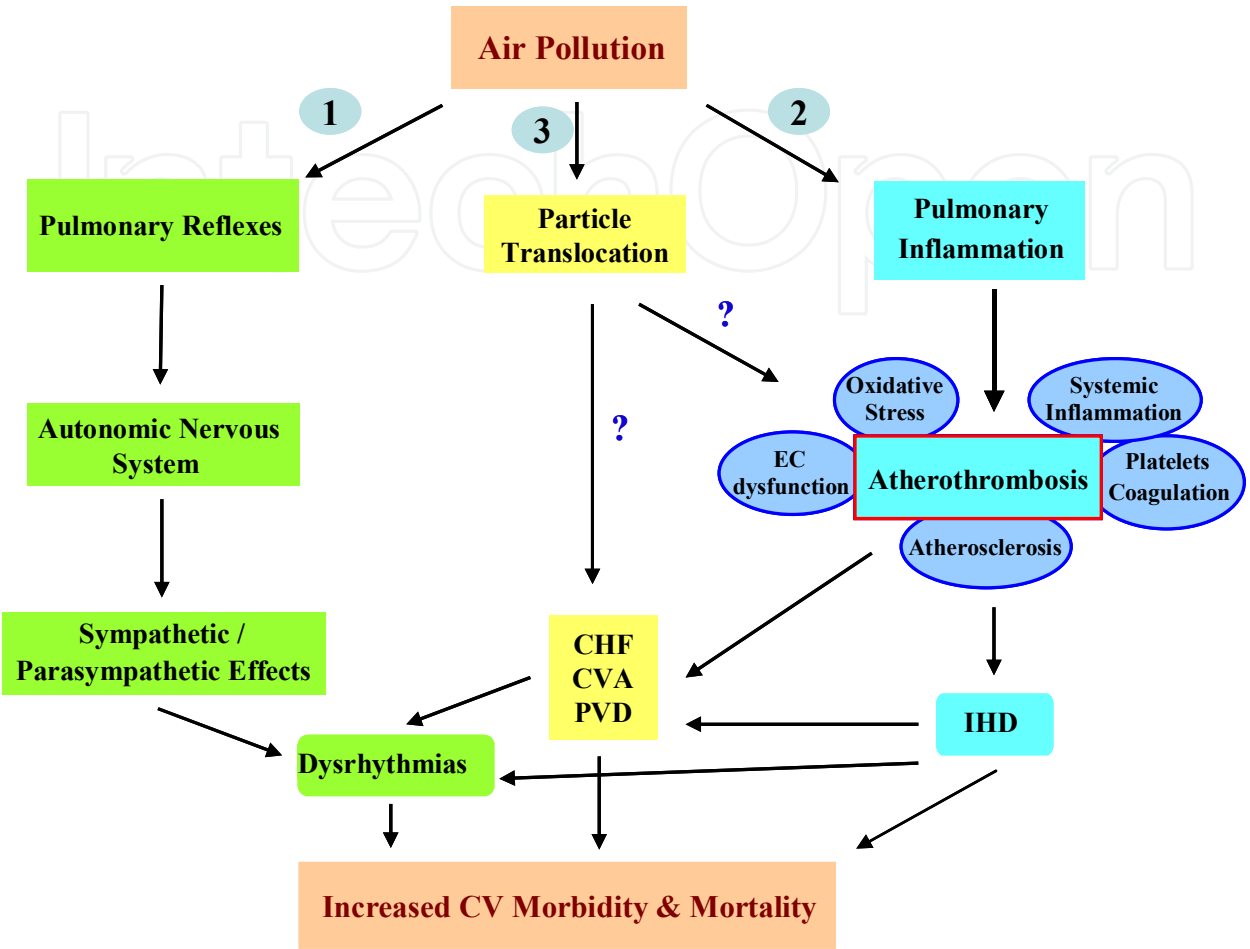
Air Pollution

1

3

2

Pulmonary Reflexes

Particle Translocation

Pulmonary Inflammation

?

Autonomic Nervous System

?

Oxidative Stress

Systemic Inflammation

EC dysfunction

Atherothrombosis

Platelets Coagulation

Atherosclerosis

Sympathetic / Parasympathetic Effects

CHF
CVA
PVD

IHD

Dysrhythmias

Increased CV Morbidity & Mortality

IntechOpen